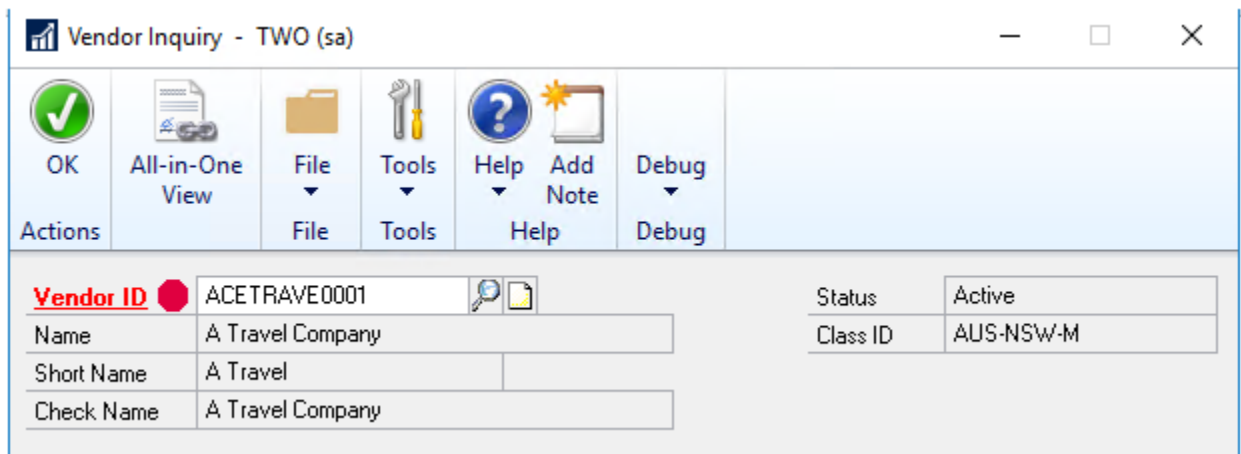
Vendor Inquiry - TWO (sa)

OK
Actions

All-in-One View

File
File

Tools
Tools

Help
Add Note
Help

Debug
Debug

Vendor ID ACETRAVE0001
Name A Travel Company
Short Name A Travel
Check Name A Travel Company

Status Active
Class ID AUS-NSW-M